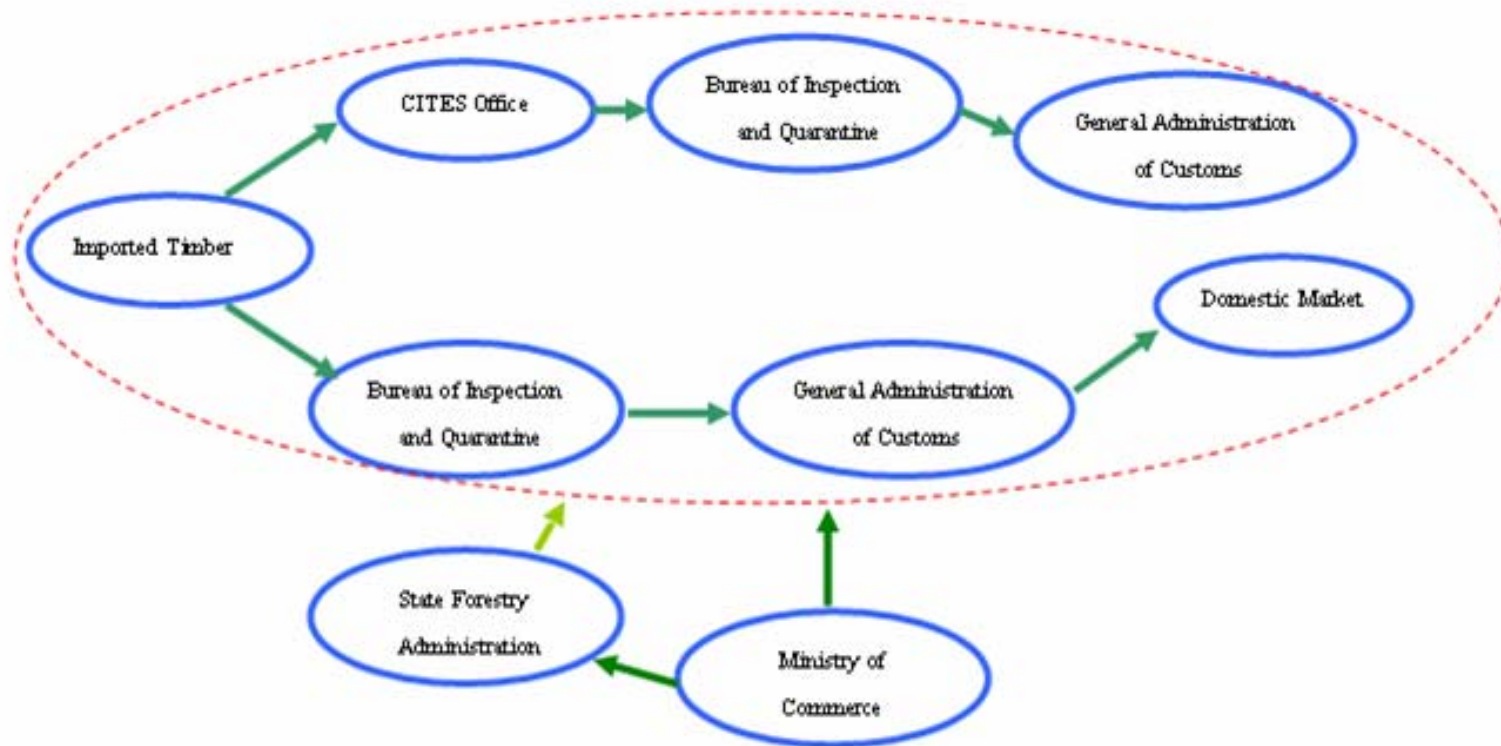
CITES Office

Bureau of Inspection and Quarantine

General Administration of Customs

Imported Timber

Domestic Market

Bureau of Inspection and Quarantine

General Administration of Customs

State Forestry Administration

Ministry of Commerce